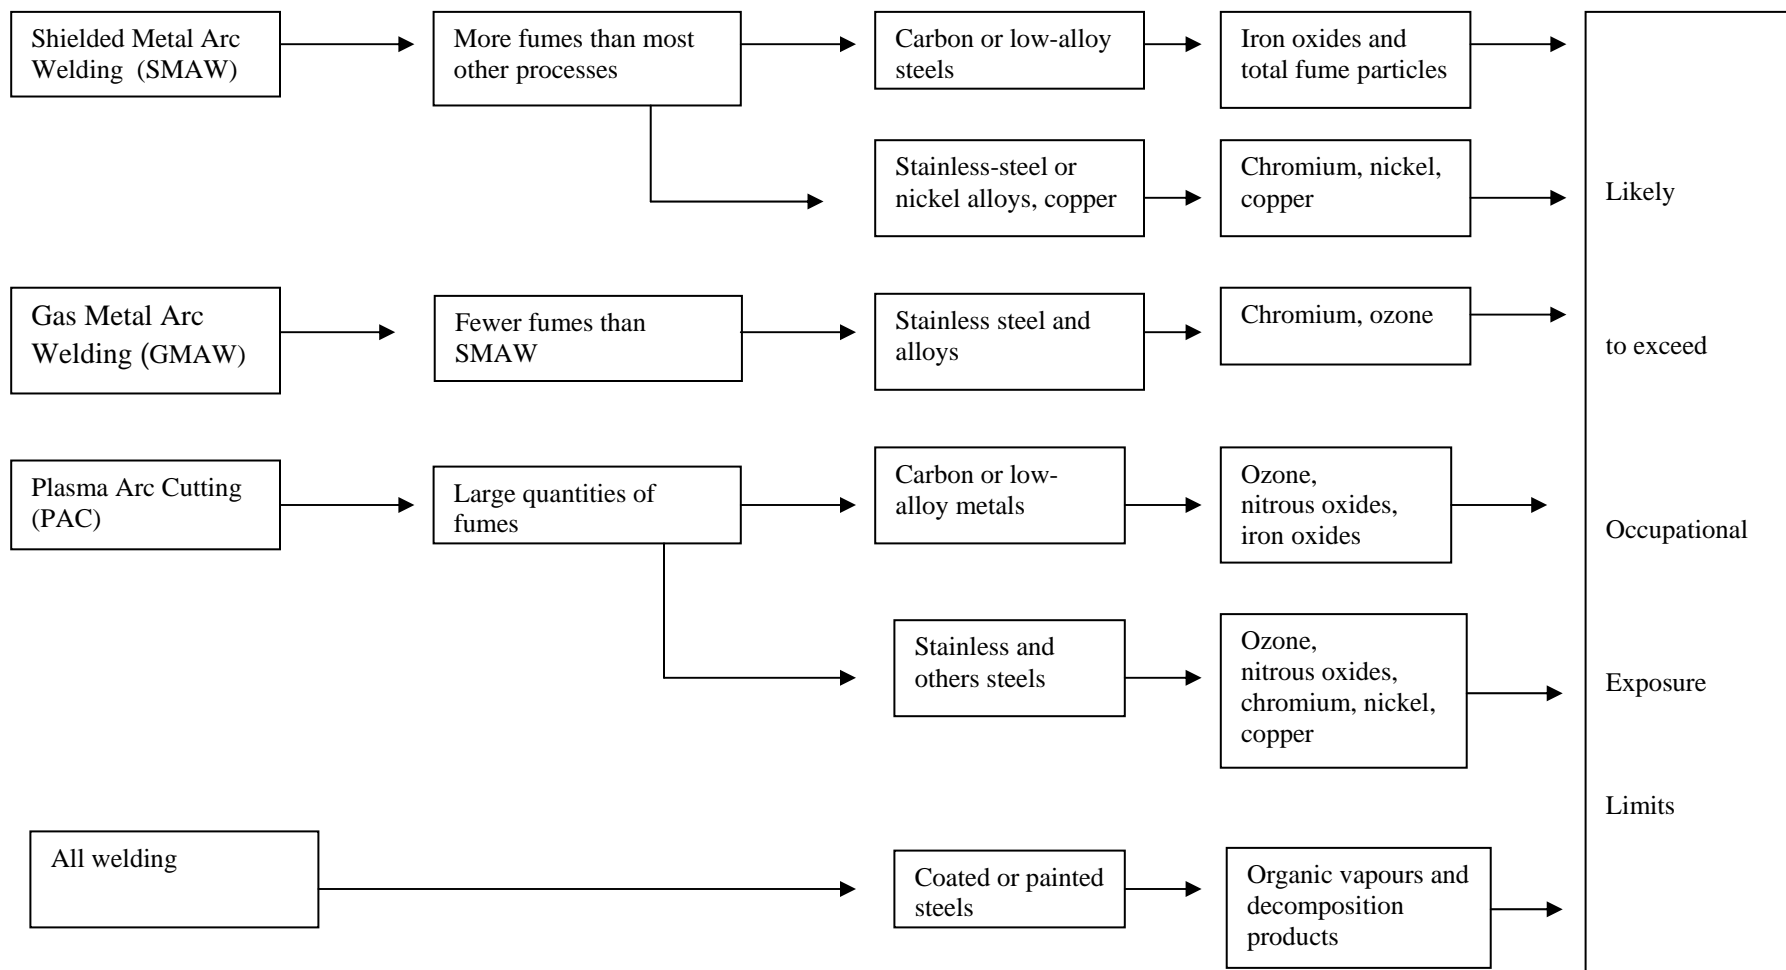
Shielded Metal Arc Welding (SMAW)

More fumes than most other processes

Carbon or low-alloy steels

Iron oxides and total fume particles

Stainless-steel or nickel alloys, copper

Chromium, nickel, copper

Gas Metal Arc Welding (GMAW)

Fewer fumes than SMAW

Stainless steel and alloys

Chromium, ozone

Plasma Arc Cutting (PAC)

Large quantities of fumes

Carbon or low-alloy metals

Ozone, nitrous oxides, iron oxides

Stainless and others steels

Ozone, nitrous oxides, chromium, nickel, copper

All welding

Coated or painted steels

Organic vapours and decomposition products

Likely to exceed Occupational Exposure Limits